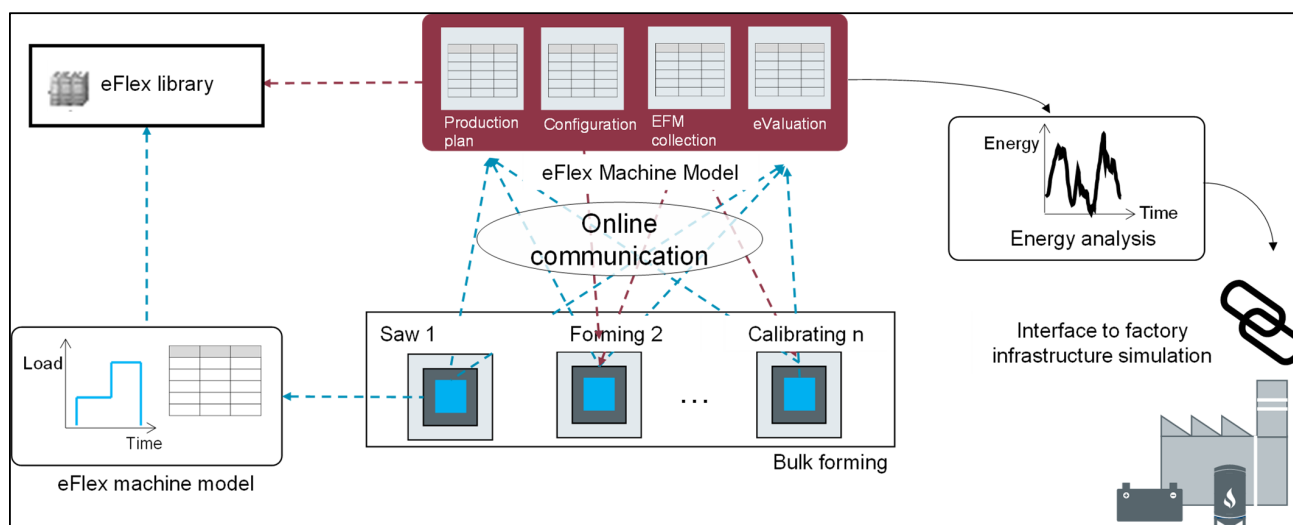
eFlex library

Production plan

Configuration

EFM collection

eValuation

eFlex Machine Model

Energy

Time

Energy analysis

Online communication

Interface to factory infrastructure simulation

Load

Time

eFlex machine model

Saw 1

Forming 2

Calibrating n

...

Bulk forming